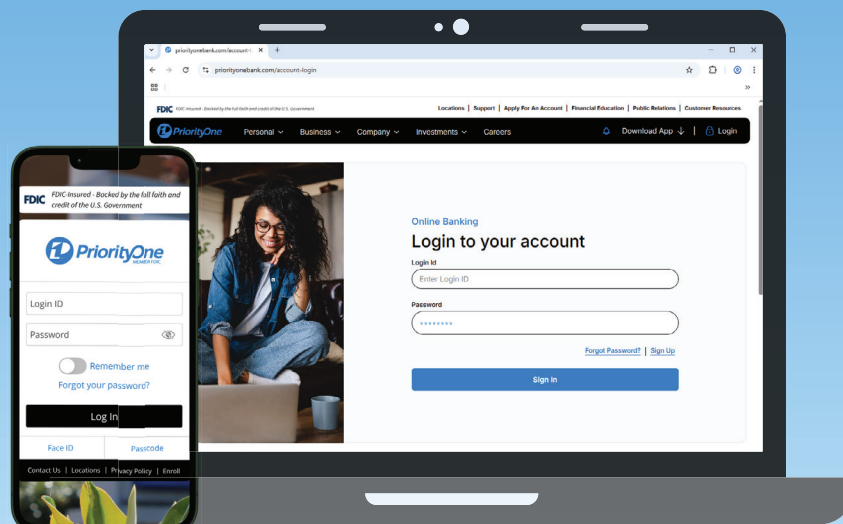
priorityonebank.com/account-l ×

priorityonebank.com/account-login

FDIC FDIC-Insured - Backed by the full faith and credit of the U.S. Government

Locations | Support | Apply For An Account | Financial Education | Public Relations | Customer Resources

PriorityOne Personal Business Company Investments Careers Download App Login

Online Banking

Login to your account

Login Id

Enter Login ID

Password

•••••••••

Forgot Password? | Sign Up

Sign In

FDIC FDIC-Insured - Backed by the full faith and credit of the U.S. Government

PriorityOne MEMBER FDIC

Login ID

Password

Remember me

Forgot your password?

Log In

Face ID

Passcode

Contact Us | Locations | Privacy Policy | Enroll